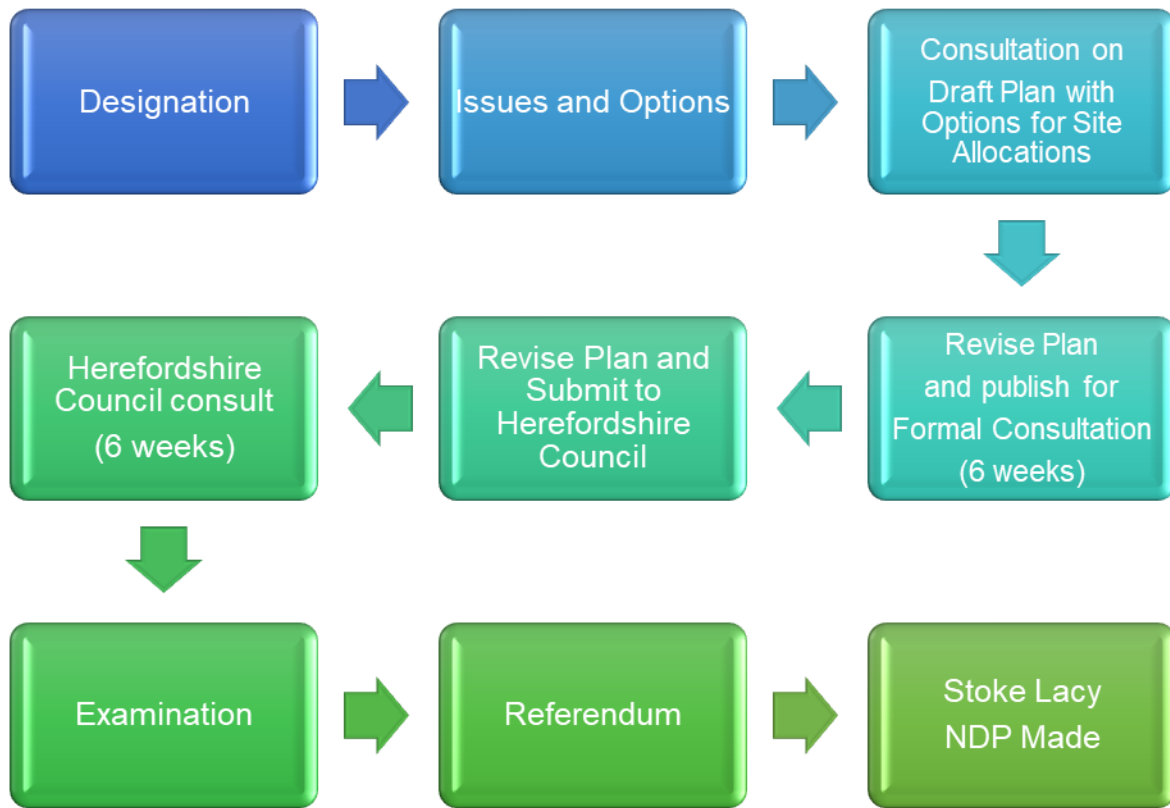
Designation

Issues and Options

Consultation on Draft Plan with Options for Site Allocations

Revise Plan and publish for Formal Consultation (6 weeks)

Revise Plan and Submit to Herefordshire Council

Herefordshire Council consult (6 weeks)

Examination

Referendum

Stoke Lacy NDP Made